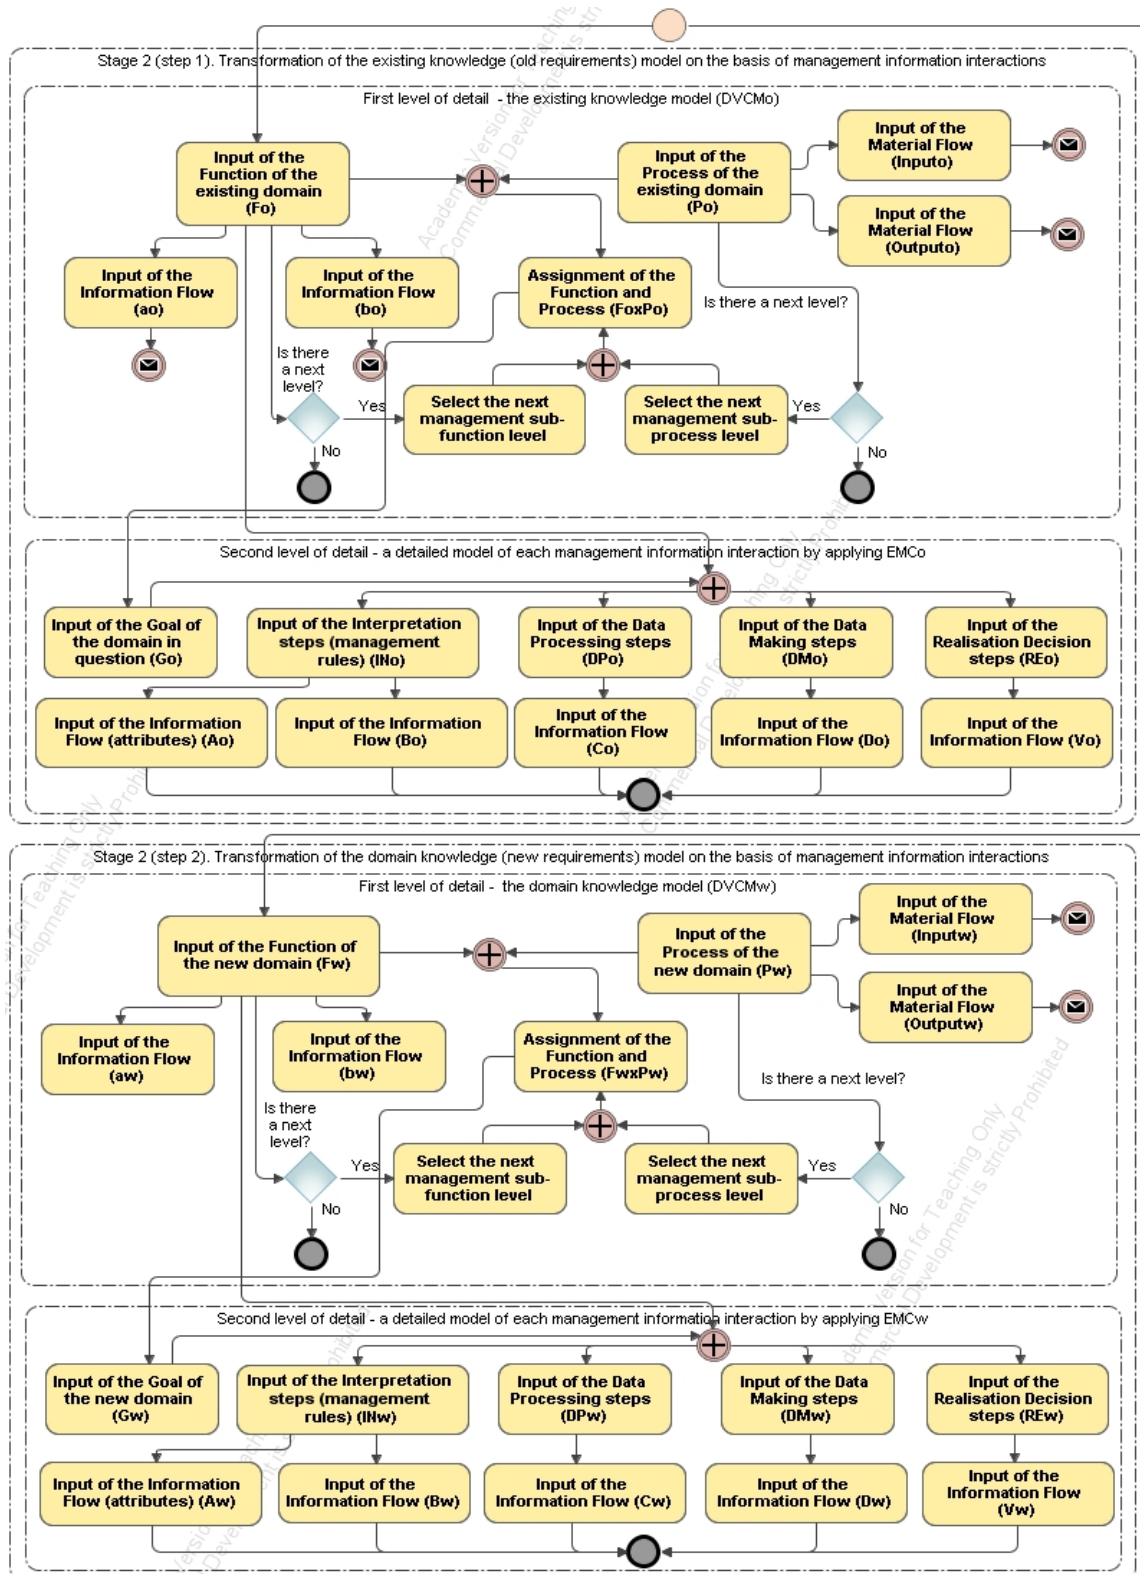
Stage 2 (step 1). Transformation of the existing knowledge (old requirements) model on the basis of management information interactions

First level of detail - the existing knowledge model (DVCMo)

Input of the Function of the existing domain (Fo)

Input of the Process of the existing domain (Po)

Input of the Material Flow (Inputo)

Input of the Material Flow (Outputo)

Input of the Information Flow (ao)

Input of the Information Flow (bo)

Assignment of the Function and Process (FoxPo)

Is there a next level?

Is there a next level?

Yes

Select the next management sub-function level

Select the next management sub-process level

Yes

No

No

Second level of detail - a detailed model of each management information interaction by applying EMCo

Input of the Goal of the domain in question (Go)

Input of the Interpretation steps (management rules) (INo)

Input of the Data Processing steps (DPo)

Input of the Data Making steps (DMo)

Input of the Realisation Decision steps (REo)

Input of the Information Flow (attributes) (Ao)

Input of the Information Flow (Bo)

Input of the Information Flow (Co)

Input of the Information Flow (Do)

Input of the Information Flow (Vo)

Stage 2 (step 2). Transformation of the domain knowledge (new requirements) model on the basis of management information interactions

First level of detail - the domain knowledge model (DVCMw)

Input of the Function of the new domain (Fw)

Input of the Process of the new domain (Pw)

Input of the Material Flow (Inputw)

Input of the Material Flow (Outputw)

Input of the Information Flow (aw)

Input of the Information Flow (bw)

Assignment of the Function and Process (FwxPw)

Is there a next level?

Is there a next level?

Yes

Select the next management sub-function level

Select the next management sub-process level

Yes

No

No

Second level of detail - a detailed model of each management information interaction by applying EMCw

Input of the Goal of the new domain (Gw)

Input of the Interpretation steps (management rules) (INw)

Input of the Data Processing steps (DPw)

Input of the Data Making steps (DMw)

Input of the Realisation Decision steps (REw)

Input of the Information Flow (attributes) (Aw)

Input of the Information Flow (Bw)

Input of the Information Flow (Cw)

Input of the Information Flow (Dw)

Input of the Information Flow (Vw)